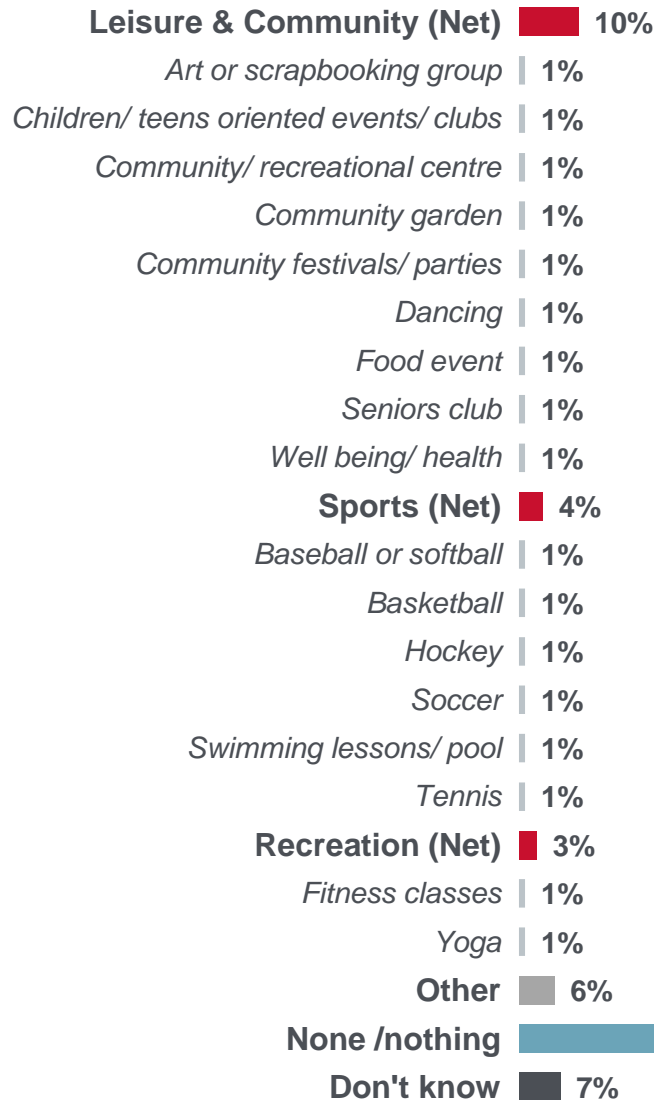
Leisure & Community (Net) 10%
Art or scrapbooking group 1%
Children/ teens oriented events/ clubs 1%
Community/ recreational centre 1%
Community garden 1%
Community festivals/ parties 1%
Dancing 1%
Food event 1%
Seniors club 1%
Well being/ health 1%
Sports (Net) 4%
Baseball or softball 1%
Basketball 1%
Hockey 1%
Soccer 1%
Swimming lessons/ pool 1%
Tennis 1%
Recreation (Net) 3%
Fitness classes 1%
Yoga 1%
Other 6%
None /nothing
Don't know 7%